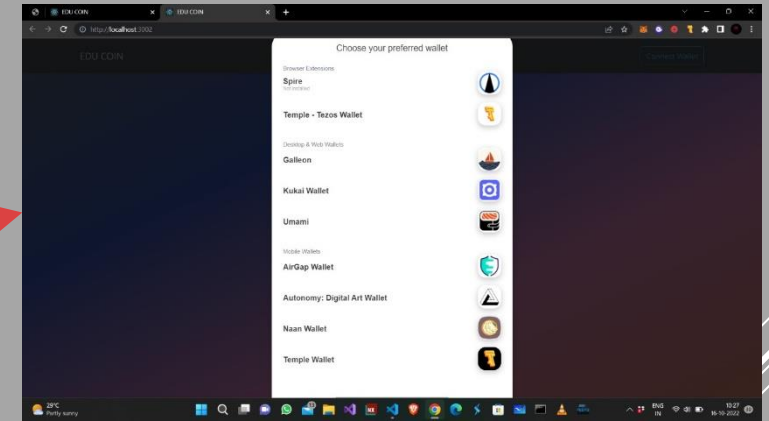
EDU COIN
EDU COIN
http://localhost:3002
EDU COIN
Connect Wallet

Choose your preferred wallet

Browser Extensions
Spire
Not installed
Temple - Tezos Wallet

Desktop & Web Wallets
Galleon
Kukai Wallet
Umami

Mobile Wallets
AirGap Wallet
Autonomy: Digital Art Wallet
Naan Wallet
Temple Wallet

29°C
Partly sunny
ENG
IN
10:27
16-10-2022